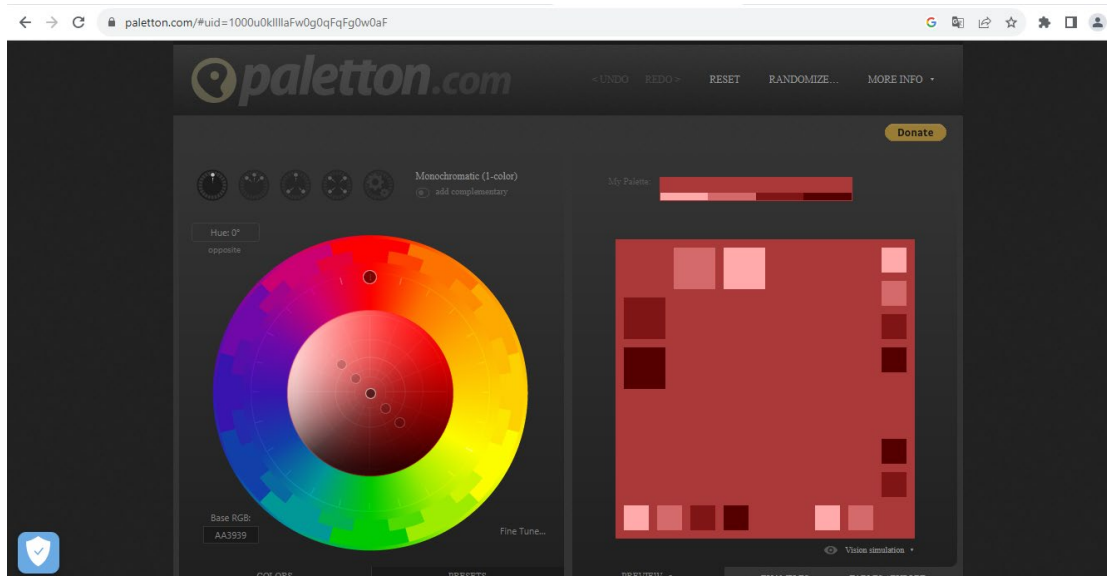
paletton.com/#uid=1000u0kllllaFw0g0qFqFg0w0aF

paletton.com

< UNDO REDO > RESET RANDOMIZE... MORE INFO

Donate

Monochromatic (1-color)
add complementary

Hue: 0°
opposite

My Palette:

Base RGB:
AA3939

Fine Tune...

Vision simulation

COLORS PRESETS PREVIEW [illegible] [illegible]